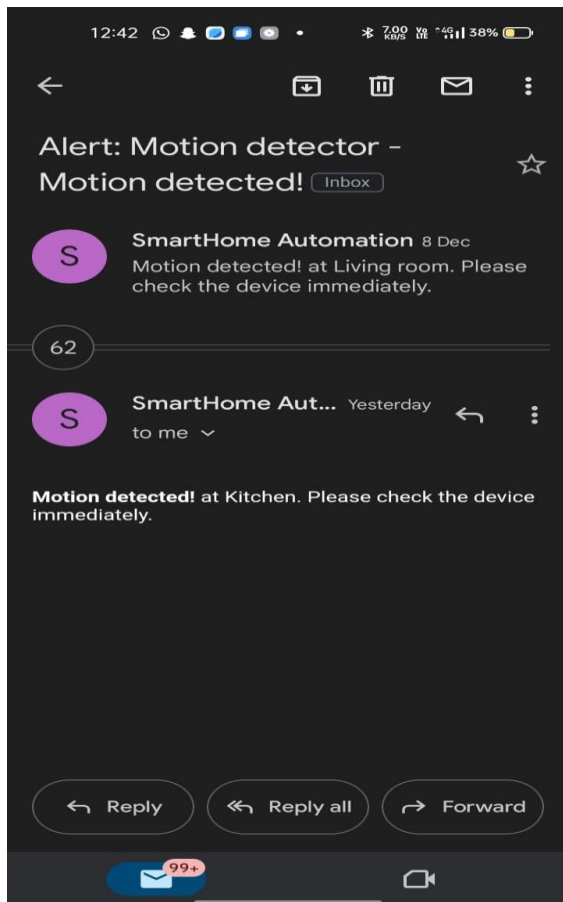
12:42 7.00 KB/S Vo LTE 4G 38%

Alert: Motion detector - Motion detected! Inbox

S

SmartHome Automation 8 Dec
Motion detected! at Living room. Please check the device immediately.

62

S

SmartHome Aut... Yesterday
to me

**Motion detected!** at Kitchen. Please check the device immediately.

Reply

Reply all

Forward

99+